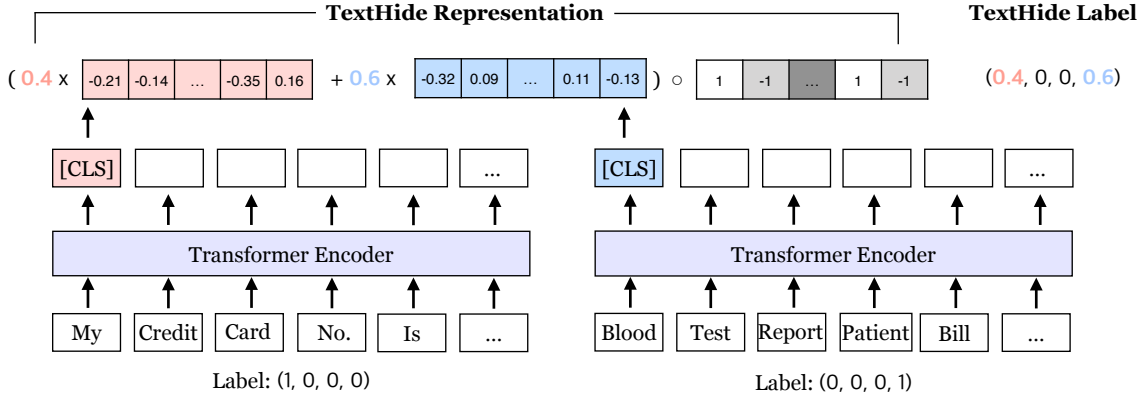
TextHide Representation

TextHide Label

( 0.4 x

| -0.21 | -0.14 | ... | -0.35 | 0.16 |
|---|---|---|---|---|

+ 0.6 x

| -0.32 | 0.09 | ... | 0.11 | -0.13 |
|---|---|---|---|---|

) ○

| 1 | -1 | ... | 1 | -1 |
|---|---|---|---|---|

(0.4, 0, 0, 0.6)

[CLS] ...

Transformer Encoder

My Credit Card No. Is ...

Label: (1, 0, 0, 0)

[CLS] ...

Transformer Encoder

Blood Test Report Patient Bill ...

Label: (0, 0, 0, 1)